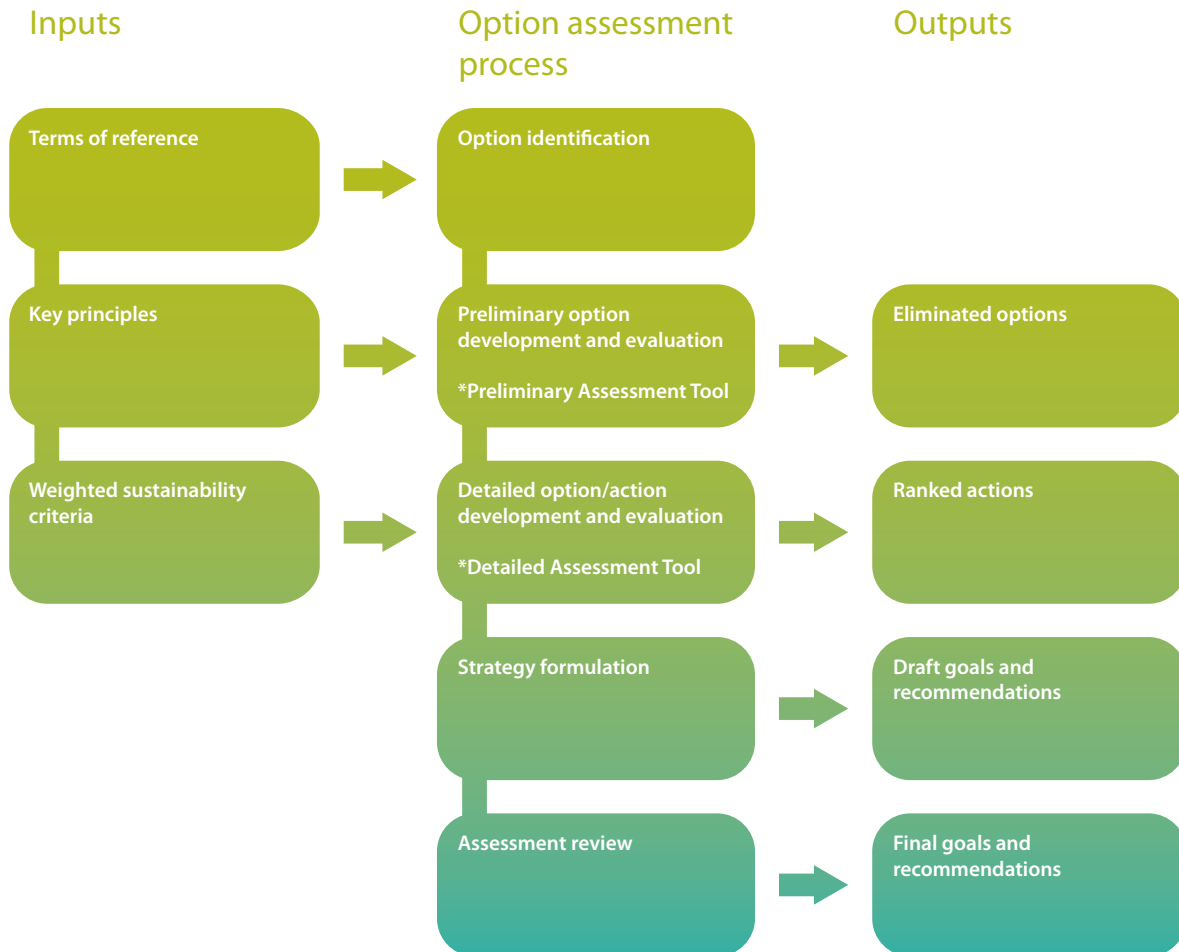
Inputs

Option assessment process

Outputs

Terms of reference

Option identification

Key principles

Preliminary option development and evaluation

*Preliminary Assessment Tool

Eliminated options

Weighted sustainability criteria

Detailed option/action development and evaluation

*Detailed Assessment Tool

Ranked actions

Strategy formulation

Draft goals and recommendations

Assessment review

Final goals and recommendations